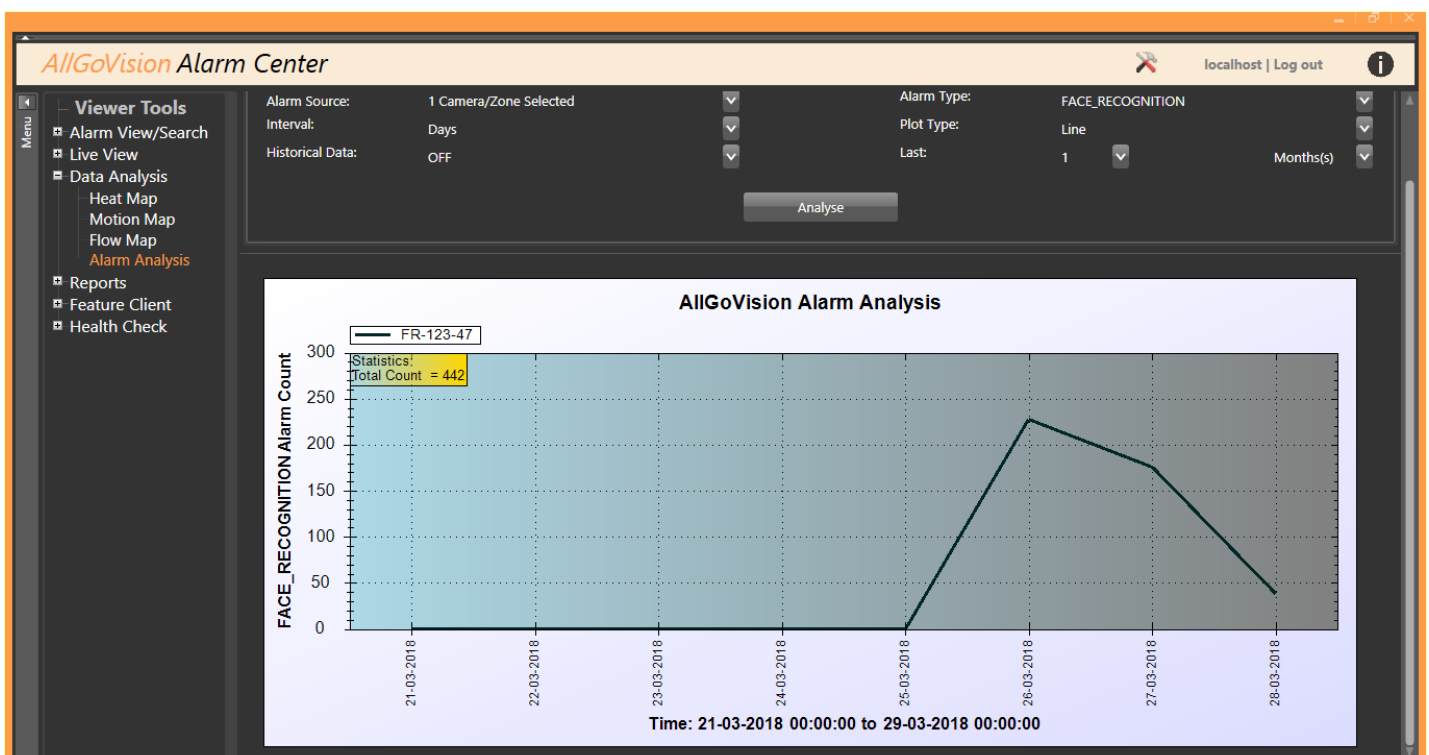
AllGoVision Alarm Center

localhost | Log out

Menu

Viewer Tools
Alarm View/Search
Live View
Data Analysis
Heat Map
Motion Map
Flow Map
Alarm Analysis
Reports
Feature Client
Health Check

Alarm Source: 1 Camera/Zone Selected
Interval: Days
Historical Data: OFF
Alarm Type: FACE_RECOGNITION
Plot Type: Line
Last: 1 Months(s)

Analyse

AllGoVision Alarm Analysis

FR-123-47

Statistics:
Total Count = 442

FACE_RECOGNITION Alarm Count

300
250
200
150
100
50
0

21-03-2018
22-03-2018
23-03-2018
24-03-2018
25-03-2018
26-03-2018
27-03-2018
28-03-2018

Time: 21-03-2018 00:00:00 to 29-03-2018 00:00:00